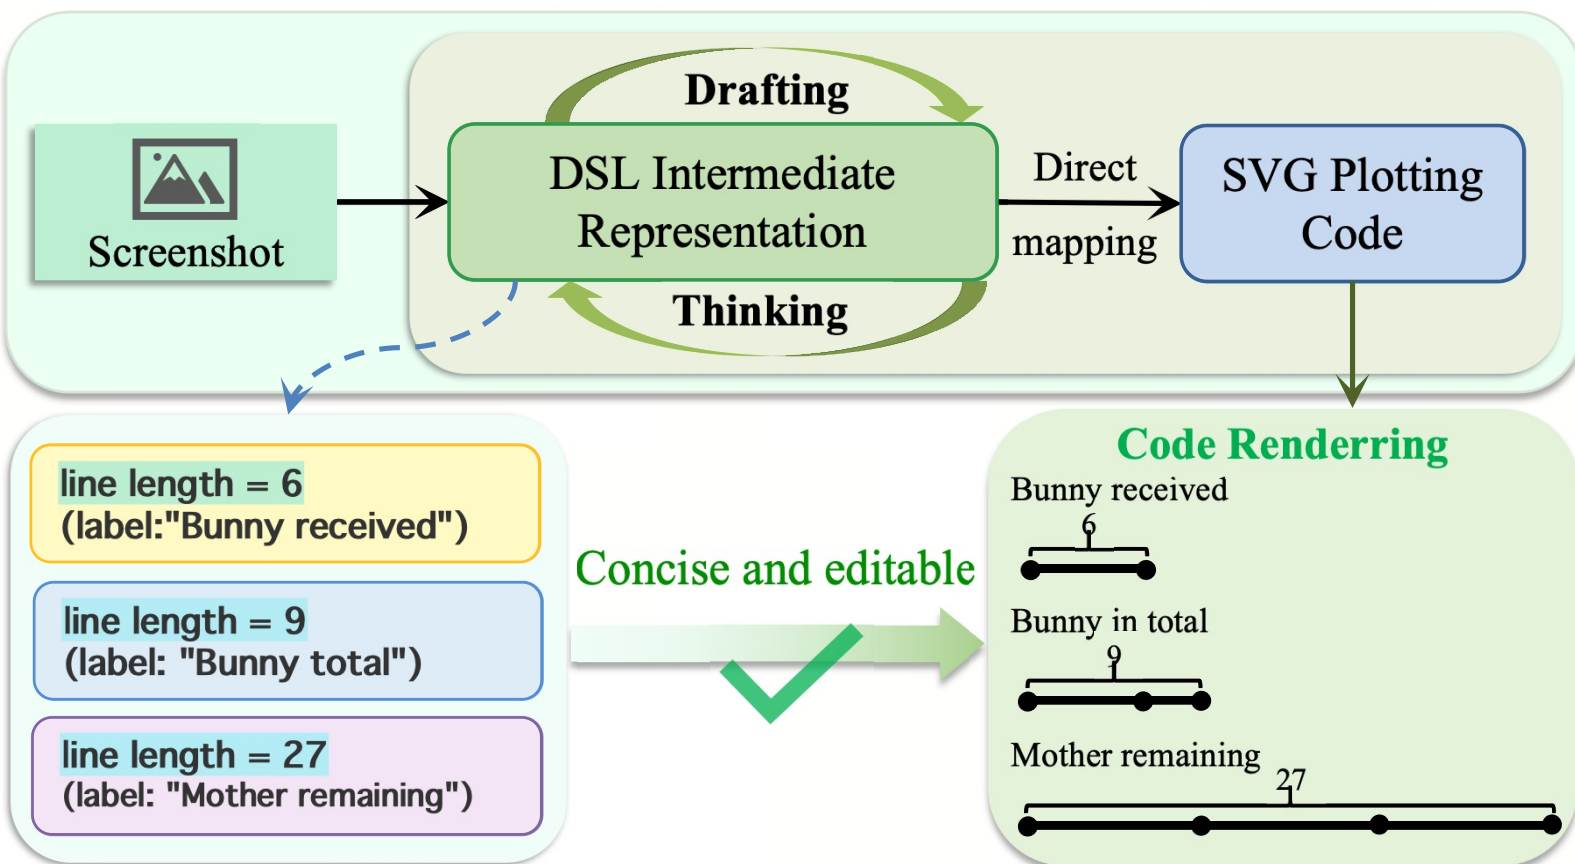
Drafting

Screenshot

DSL Intermediate Representation

Direct mapping

SVG Plotting Code

Thinking

line length = 6
(label:"Bunny received")

line length = 9
(label: "Bunny total")

line length = 27
(label: "Mother remaining")

Concise and editable

Code Renderring

Bunny received

6

Bunny in total

9

Mother remaining

27